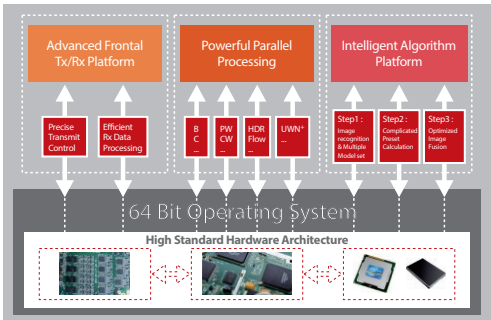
Advanced Frontal Tx/Rx Platform

Powerful Parallel Processing

Intelligent Algorithm Platform

Precise Transmit Control

Efficient Rx Data Processing

B C ...

PW CW ...

HDR Flow ...

UWN⁺ ...

Step1 : Image recognition & Multiple Model set

Step2 : Complicated Preset Calculation

Step3 : Optimized Image Fusion

64 Bit Operating System

High Standard Hardware Architecture